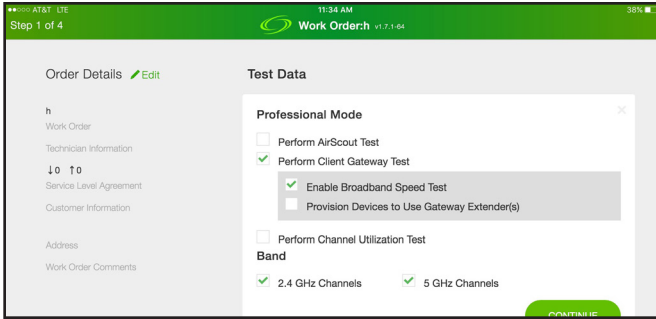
●●○○○ AT&T LTE
11:34 AM
38%
Step 1 of 4
Work Order:h v1.7.1-64

Order Details Edit
h
Work Order
Technician Information
↓0 ↑0
Service Level Agreement
Customer Information
Address
Work Order Comments

Test Data

Professional Mode
×
Perform AirScout Test
Perform Client Gateway Test
Enable Broadband Speed Test
Provision Devices to Use Gateway Extender(s)
Perform Channel Utilization Test
Band
2.4 GHz Channels
5 GHz Channels
CONTINUE